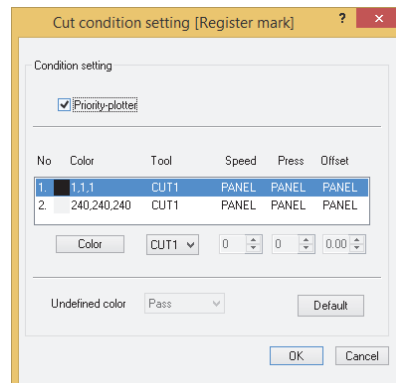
Cut condition setting [Register mark] ? ×

Condition setting

Priority-plotter

| No | Color | Tool | Speed | Press | Offset |
|---|---|---|---|---|---|
| 1. | 1,1,1 | CUT1 | PANEL | PANEL | PANEL |
| 2. | 240,240,240 | CUT1 | PANEL | PANEL | PANEL |

Color CUT1 0 0 0.00

Undefined color Pass Default

OK Cancel